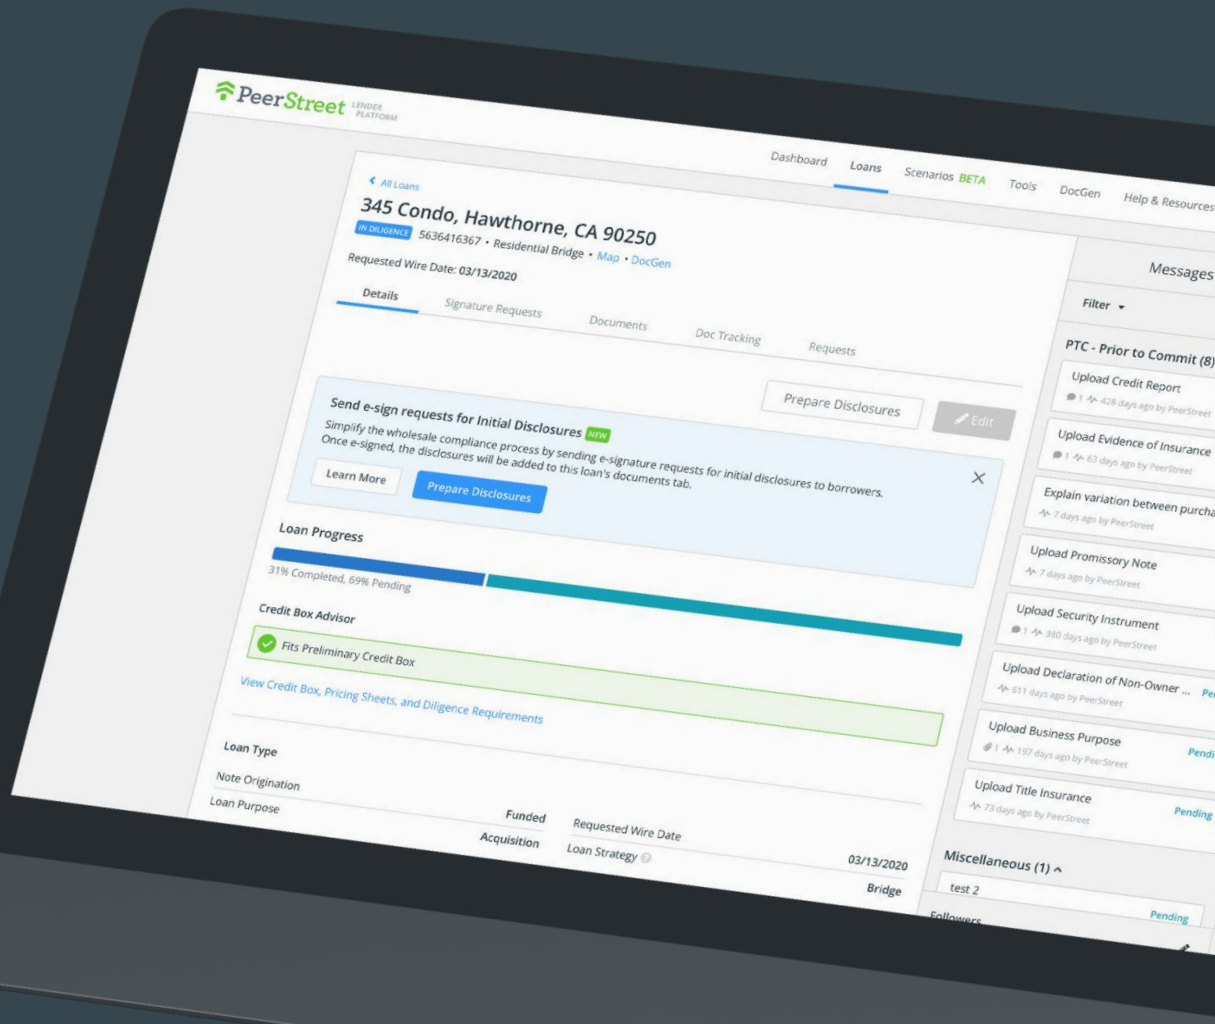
PeerStreet LENDER PLATFORM

Dashboard Loans Scenarios BETA Tools DocGen Help & Resources

< All Loans

345 Condo, Hawthorne, CA 90250

IN DILIGENCE 5636416367 • Residential Bridge • Map • DocGen

Requested Wire Date: 03/13/2020

Details Signature Requests Documents Doc Tracking Requests

Prepare Disclosures Edit

Send e-sign requests for Initial Disclosures NEW

Simplify the wholesale compliance process by sending e-signature requests for initial disclosures to borrowers. Once e-signed, the disclosures will be added to this loan's documents tab.

Learn More Prepare Disclosures

Loan Progress

31% Completed, 69% Pending

Credit Box Advisor

Fits Preliminary Credit Box

View Credit Box, Pricing Sheets, and Diligence Requirements

Loan Type

Note Origination Funded

Loan Purpose Acquisition

Requested Wire Date 03/13/2020

Loan Strategy Bridge

Messages

Filter

PTC - Prior to Commit (8)

Upload Credit Report
1 428 days ago by PeerStreet

Upload Evidence of Insurance
1 63 days ago by PeerStreet

Explain variation between purcha
7 days ago by PeerStreet

Upload Promissory Note
7 days ago by PeerStreet

Upload Security Instrument
1 380 days ago by PeerStreet

Upload Declaration of Non-Owner ... Pe
611 days ago by PeerStreet

Upload Business Purpose Pendi
1 197 days ago by PeerStreet

Upload Title Insurance Pending
73 days ago by PeerStreet

Miscellaneous (1)

test 2 Pending

Followers